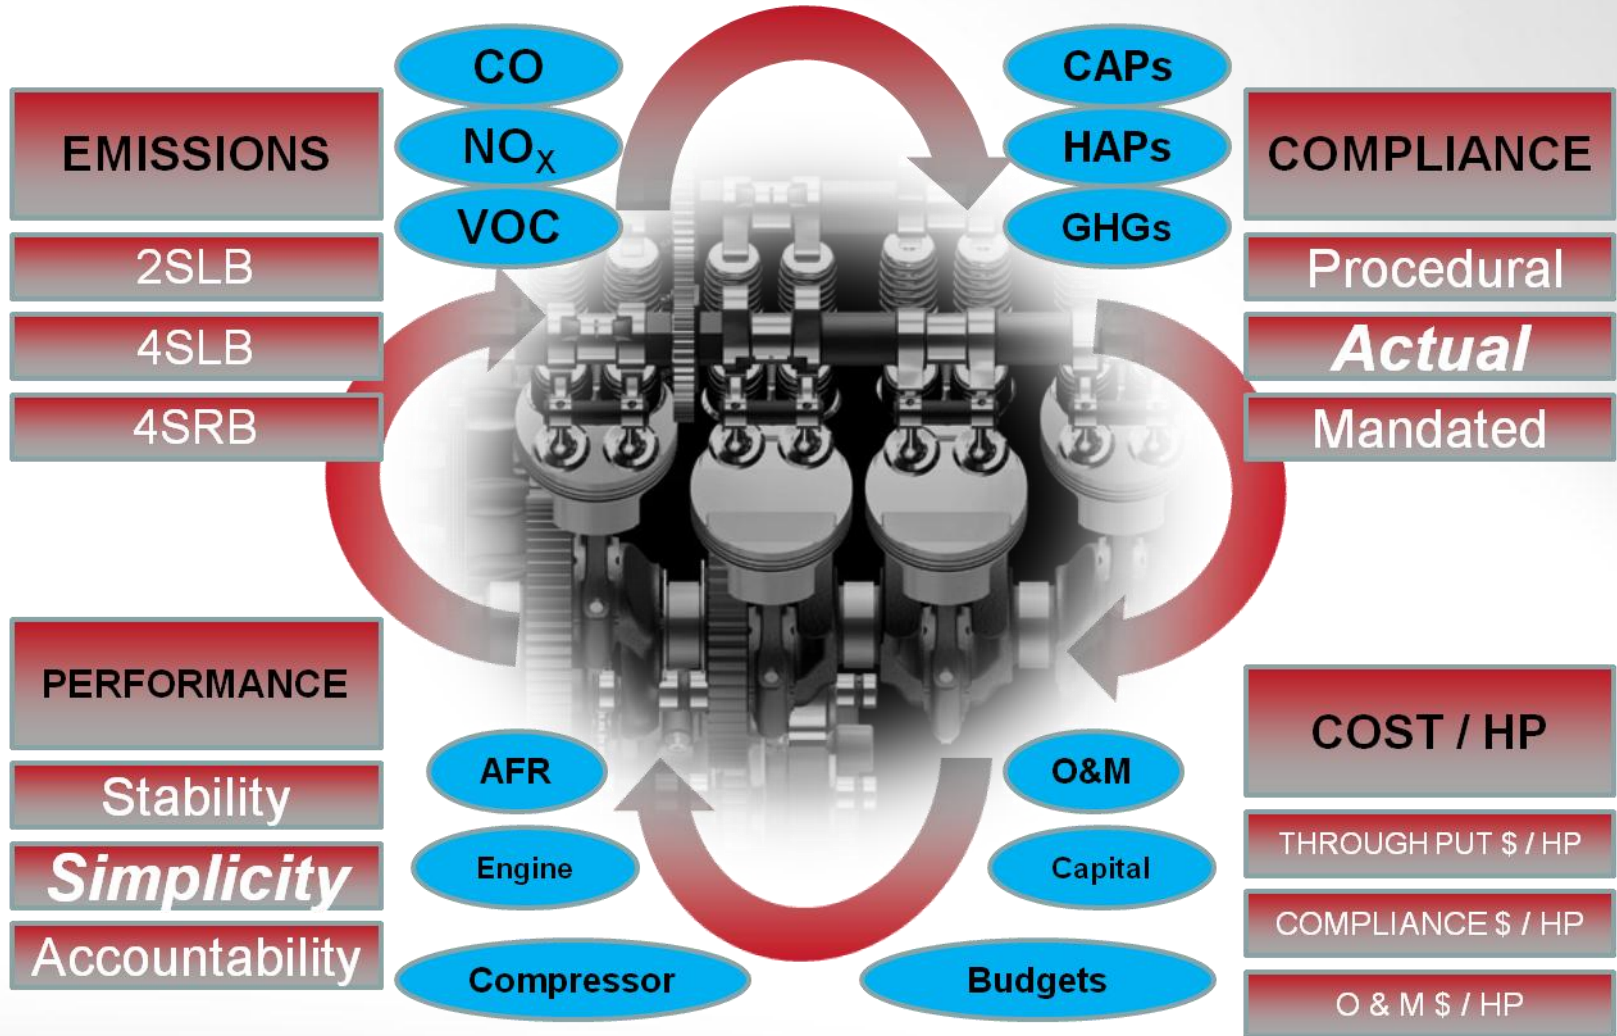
EMISSIONS

2SLB

4SLB

4SRB

CO

$NO_X$

VOC

CAPs

HAPs

GHGs

COMPLIANCE

Procedural

Actual

Mandated

PERFORMANCE

Stability

Simplicity

Accountability

AFR

Engine

Compressor

O&M

Capital

Budgets

COST / HP

THROUGH PUT $ / HP

COMPLIANCE $ / HP

O & M $ / HP